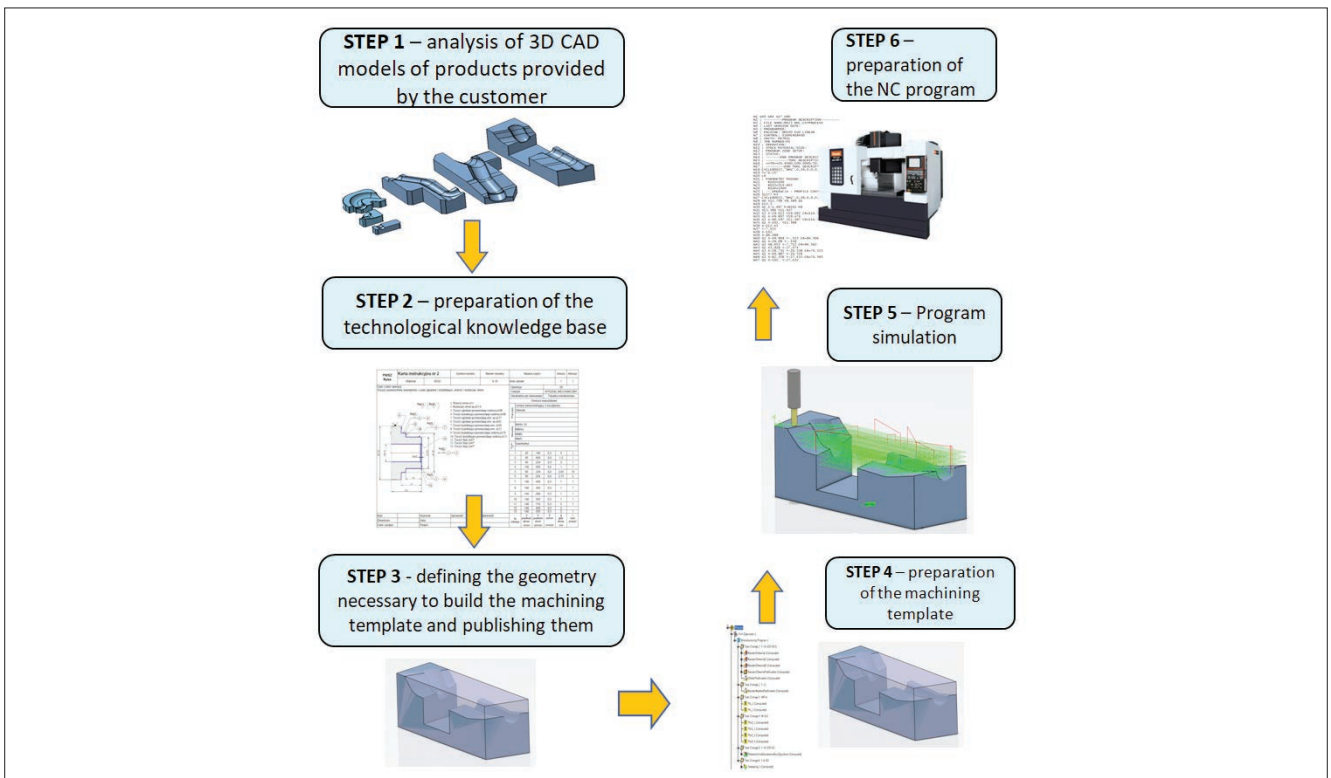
**STEP 1** – analysis of 3D CAD models of products provided by the customer

**STEP 2** – preparation of the technological knowledge base

Karta instrukcyjna nr 2

**STEP 3** - defining the geometry necessary to build the machining template and publishing them

**STEP 4** – preparation of the machining template

**STEP 5** – Program simulation

**STEP 6** – preparation of the NC program